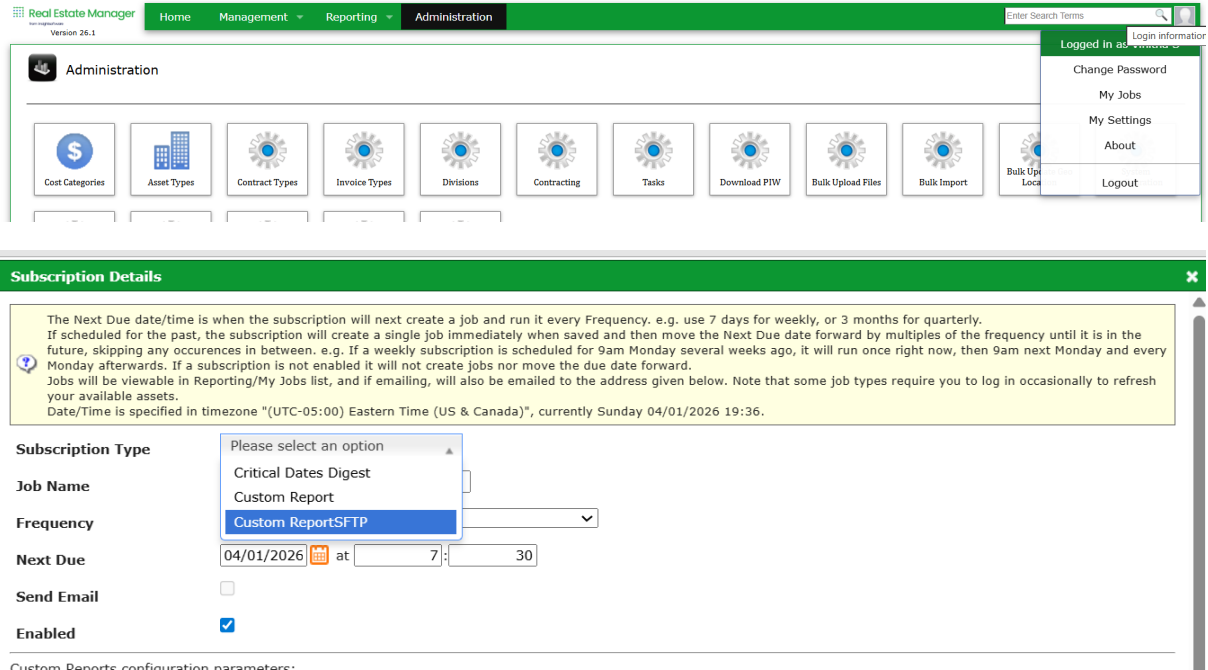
Real Estate Manager
from insightsoftware
Version 26.1

Home
Management
Reporting
Administration

Enter Search Terms

Login information

Logged in as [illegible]
Change Password
My Jobs
My Settings
About
Logout

Administration

Cost Categories
Asset Types
Contract Types
Invoice Types
Divisions
Contracting
Tasks
Download PIW
Bulk Upload Files
Bulk Import
Bulk Up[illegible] Loca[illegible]

Subscription Details

The Next Due date/time is when the subscription will next create a job and run it every Frequency. e.g. use 7 days for weekly, or 3 months for quarterly.
If scheduled for the past, the subscription will create a single job immediately when saved and then move the Next Due date forward by multiples of the frequency until it is in the future, skipping any occurences in between. e.g. If a weekly subscription is scheduled for 9am Monday several weeks ago, it will run once right now, then 9am next Monday and every Monday afterwards. If a subscription is not enabled it will not create jobs nor move the due date forward.
Jobs will be viewable in Reporting/My Jobs list, and if emailing, will also be emailed to the address given below. Note that some job types require you to log in occasionally to refresh your available assets.
Date/Time is specified in timezone "(UTC-05:00) Eastern Time (US & Canada)", currently Sunday 04/01/2026 19:36.

Subscription Type
Please select an option
Critical Dates Digest
Custom Report
Custom ReportSFTP
Job Name
Frequency
Next Due
04/01/2026 at 7 : 30
Send Email
Enabled
Custom Reports configuration parameters: